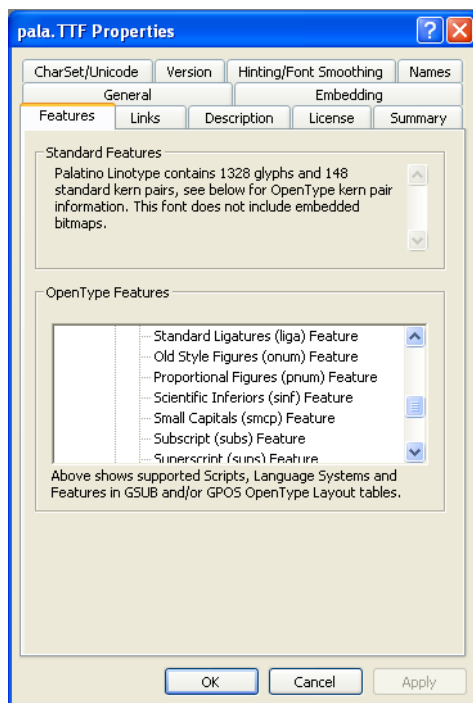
pala.TTF Properties

?

X

CharSet/Unicode

Version

Hinting/Font Smoothing

Names

General

Embedding

Features

Links

Description

License

Summary

Standard Features

Palatino Linotype contains 1328 glyphs and 148 standard kern pairs, see below for OpenType kern pair information. This font does not include embedded bitmaps.

OpenType Features

Standard Ligatures (liga) Feature
Old Style Figures (onum) Feature
Proportional Figures (pnum) Feature
Scientific Inferiors (sinf) Feature
Small Capitals (smcp) Feature
Subscript (subs) Feature
Superscript (sups) Feature

Above shows supported Scripts, Language Systems and Features in GSUB and/or GPOS OpenType Layout tables.

OK

Cancel

Apply